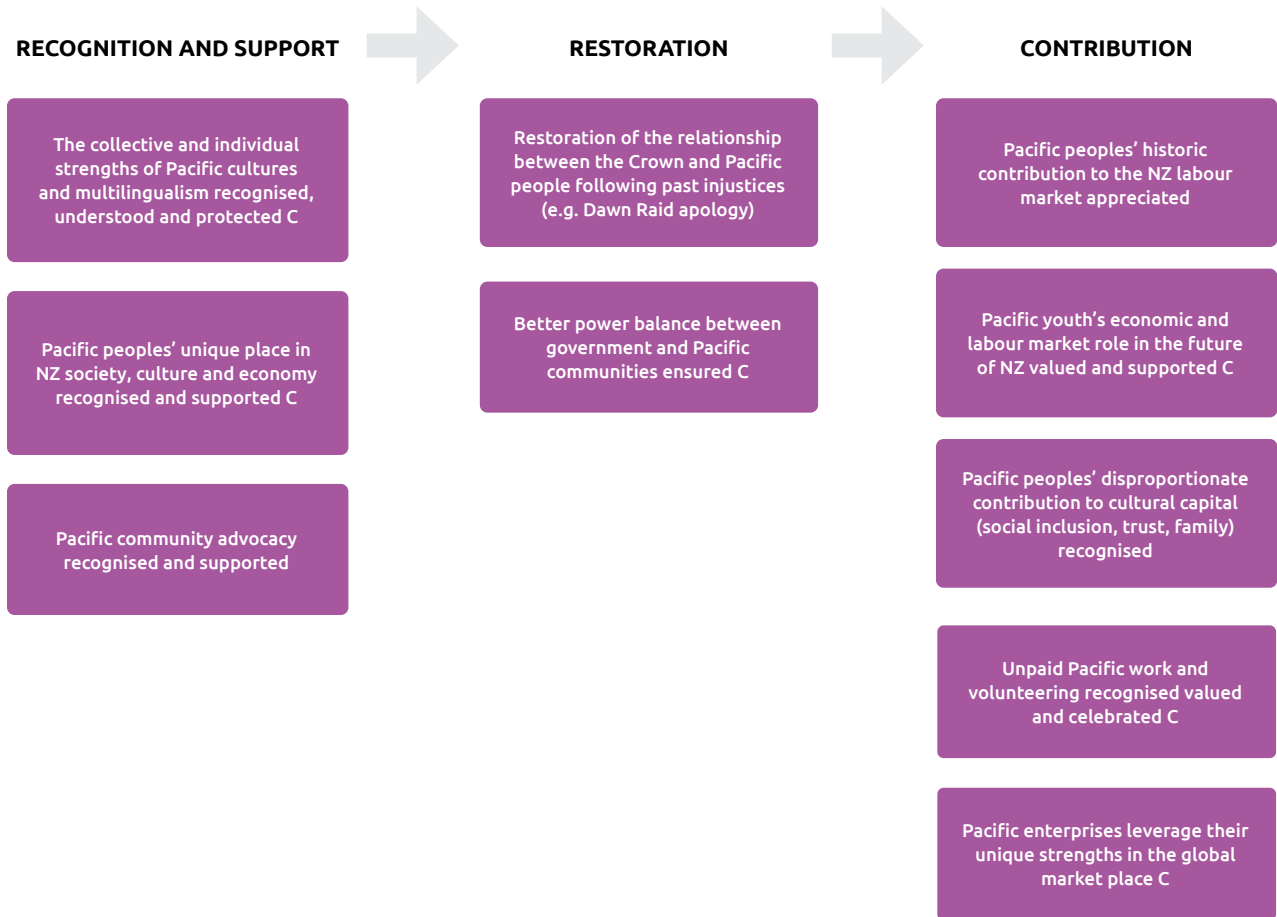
RECOGNITION AND SUPPORT

The collective and individual strengths of Pacific cultures and multilingualism recognised, understood and protected C

Pacific peoples' unique place in NZ society, culture and economy recognised and supported C

Pacific community advocacy recognised and supported

RESTORATION

Restoration of the relationship between the Crown and Pacific people following past injustices (e.g. Dawn Raid apology)

Better power balance between government and Pacific communities ensured C

CONTRIBUTION

Pacific peoples' historic contribution to the NZ labour market appreciated

Pacific youth's economic and labour market role in the future of NZ valued and supported C

Pacific peoples' disproportionate contribution to cultural capital (social inclusion, trust, family) recognised

Unpaid Pacific work and volunteering recognised valued and celebrated C

Pacific enterprises leverage their unique strengths in the global market place C